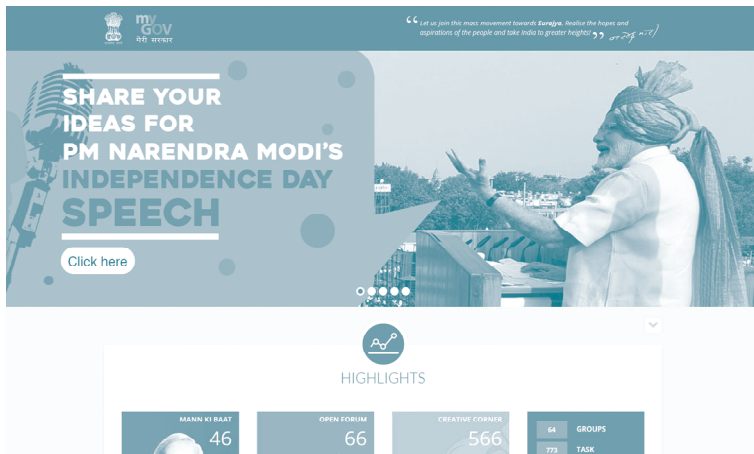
my GOV
मेरी सरकार

" Let us join this mass movement towards Surajya. Realise the hopes and aspirations of the people and take India to greater heights " नरेन्द्र मोदी

SHARE YOUR IDEAS FOR PM NARENDRA MODI'S INDEPENDENCE DAY SPEECH

Click here

HIGHLIGHTS

MANN KI BAAT
46

OPEN FORUM
66

CREATIVE CORNER
566

64 GROUPS
773 TASK